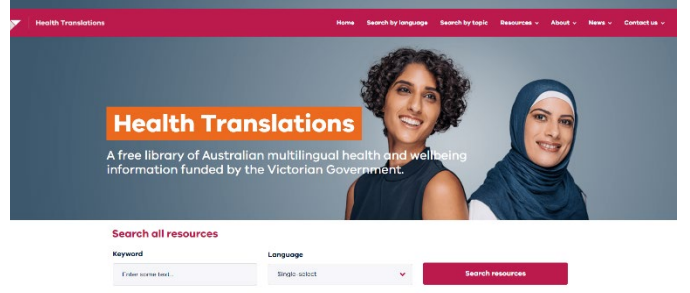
Health Translations

Home Search by language Search by topic Resources About News Contact us

Health Translations

A free library of Australian multilingual health and wellbeing information funded by the Victorian Government.

Search all resources

Keyword

Enter some text...

Language

Single select

Search resources